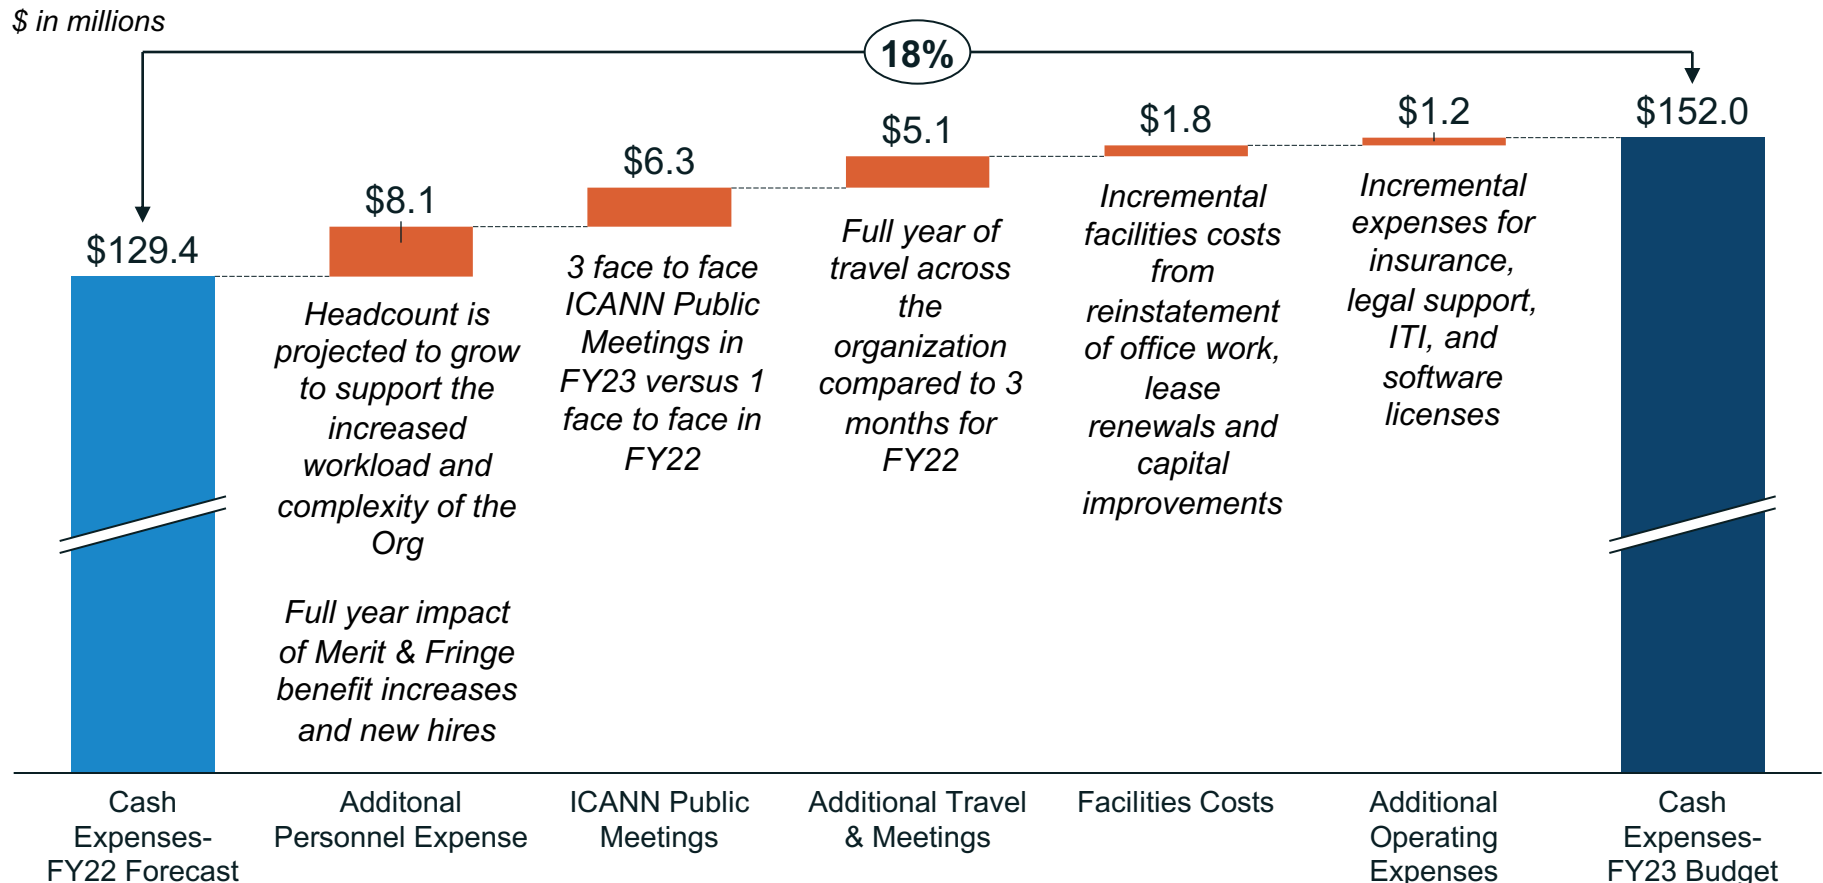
$ in millions

18%

$129.4

$8.1

Headcount is projected to grow to support the increased workload and complexity of the Org

Full year impact of Merit & Fringe benefit increases and new hires

$6.3

3 face to face ICANN Public Meetings in FY23 versus 1 face to face in FY22

$5.1

Full year of travel across the organization compared to 3 months for FY22

$1.8

Incremental facilities costs from reinstatement of office work, lease renewals and capital improvements

$1.2

Incremental expenses for insurance, legal support, ITI, and software licenses

$152.0

Cash Expenses-FY22 Forecast

Additonal Personnel Expense

ICANN Public Meetings

Additional Travel & Meetings

Facilities Costs

Additional Operating Expenses

Cash Expenses-FY23 Budget